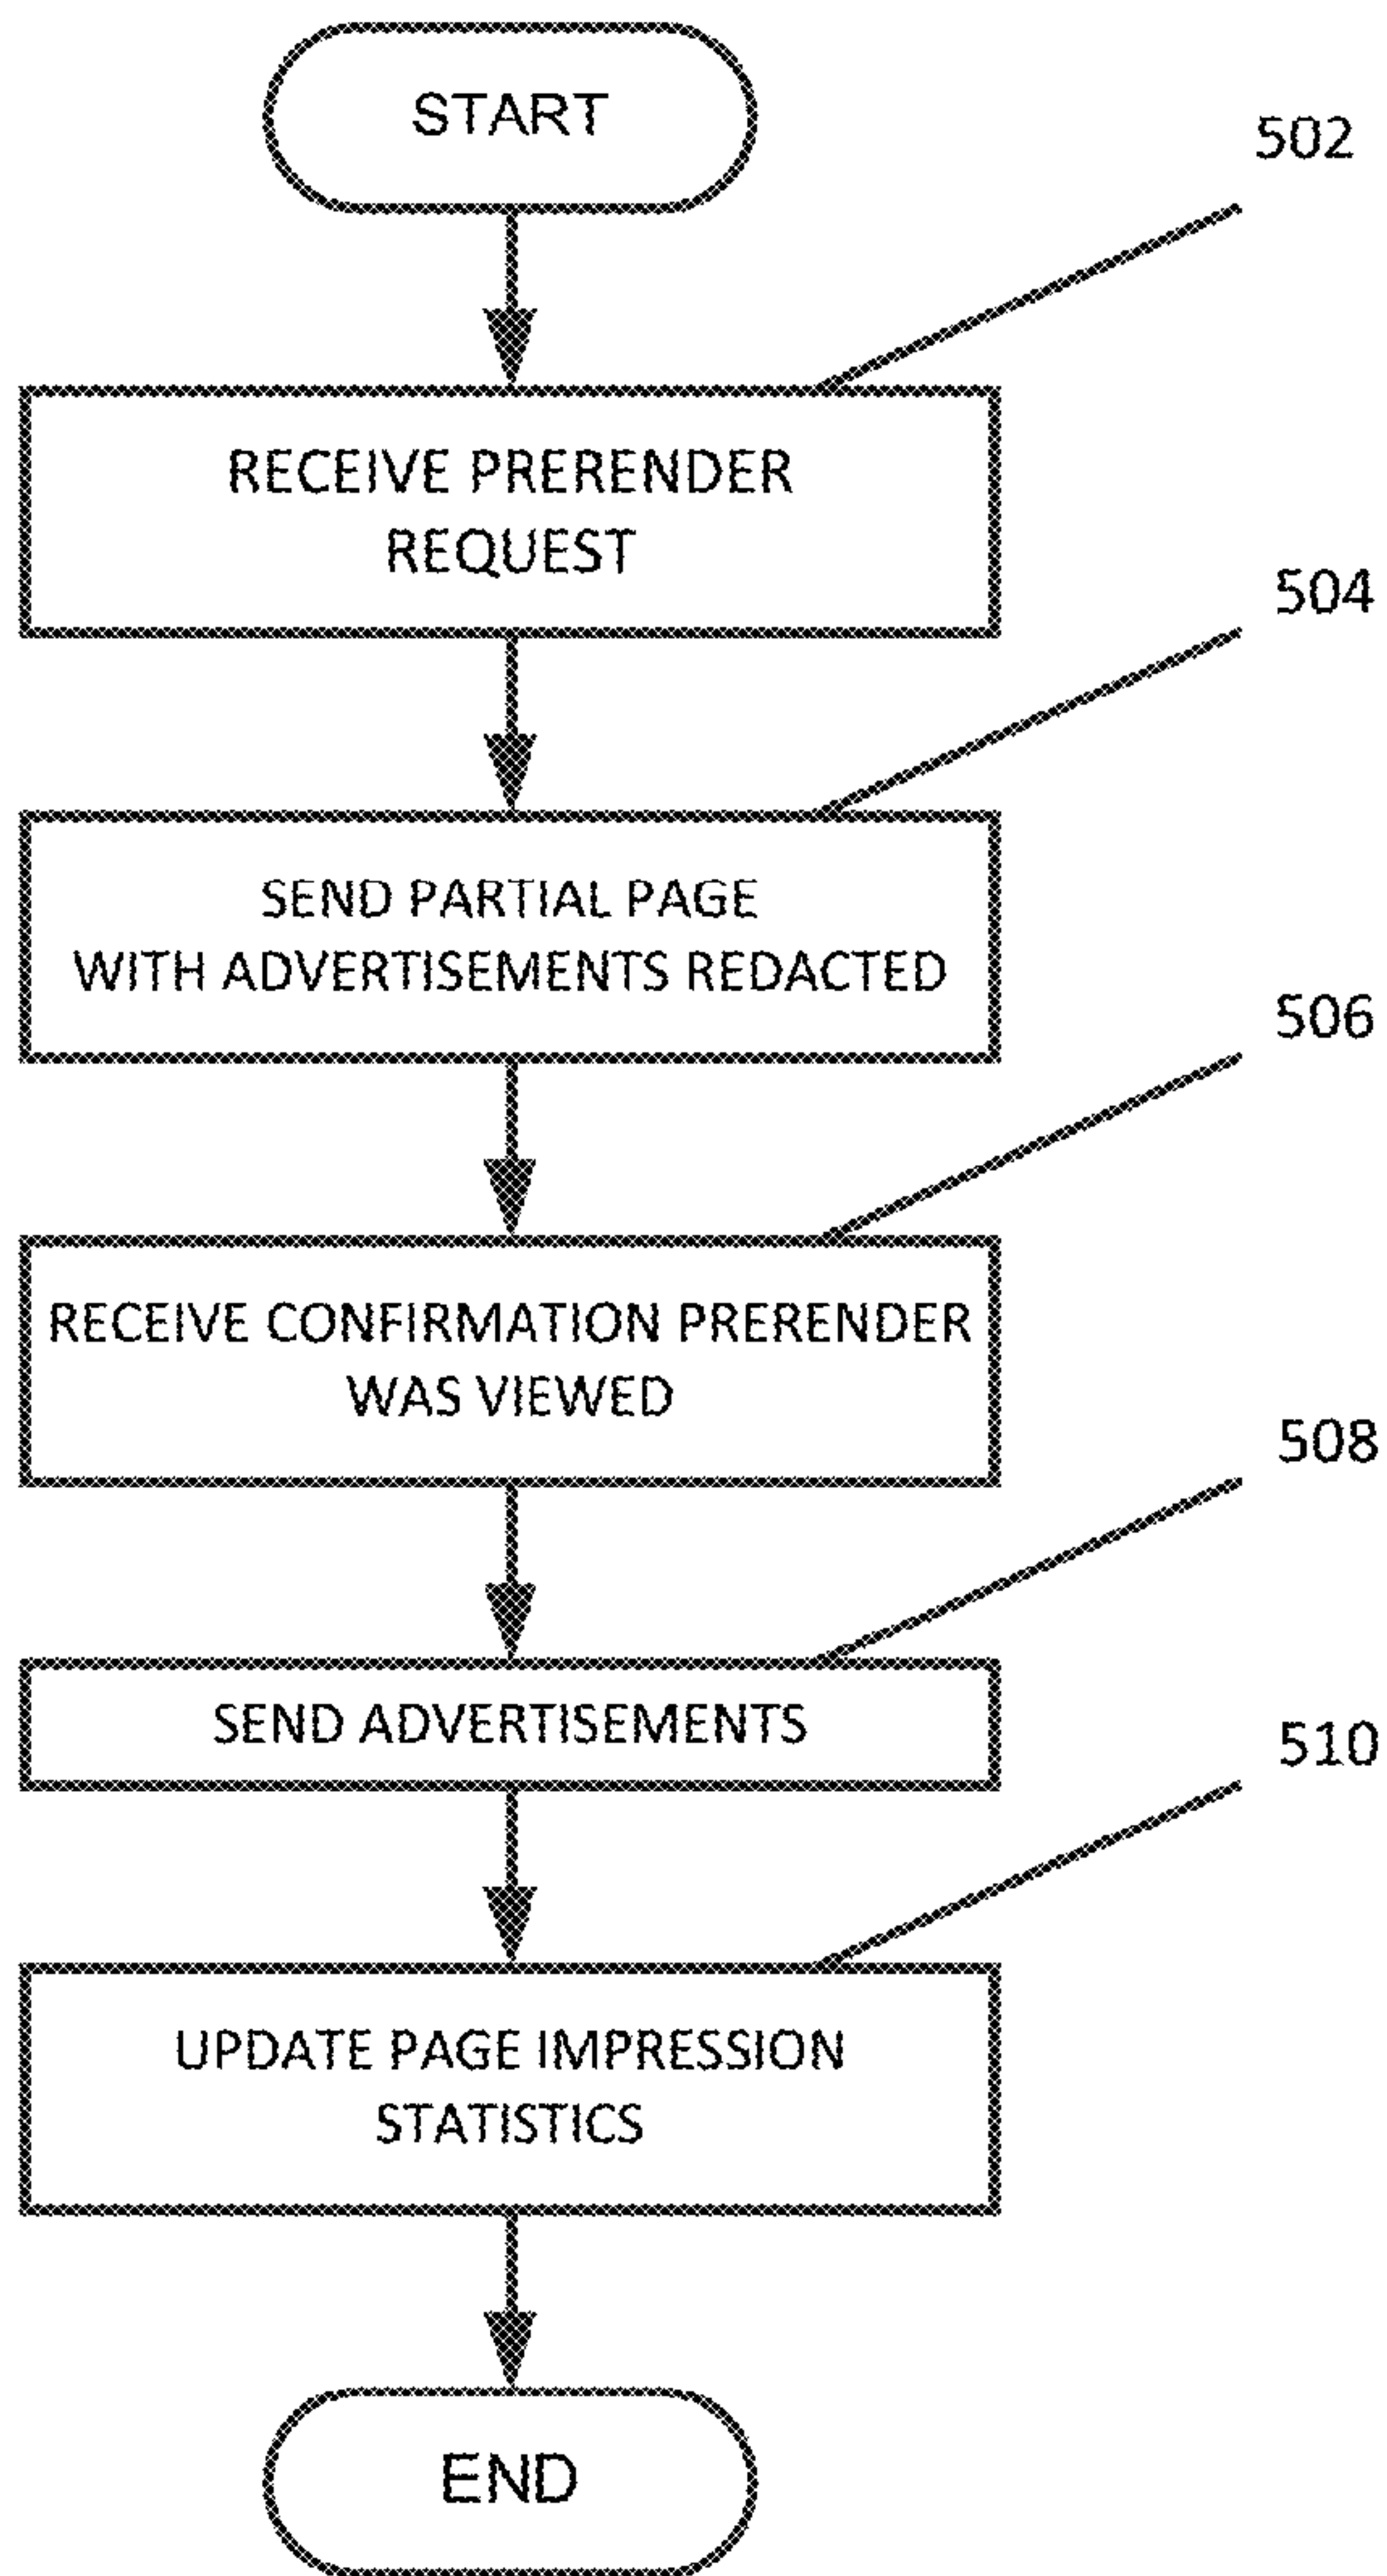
START

502

RECEIVE PRERENDER REQUEST

504

SEND PARTIAL PAGE WITH ADVERTISEMENTS REDACTED

506

RECEIVE CONFIRMATION PRERENDER WAS VIEWED

508

SEND ADVERTISEMENTS

510

UPDATE PAGE IMPRESSION STATISTICS

END